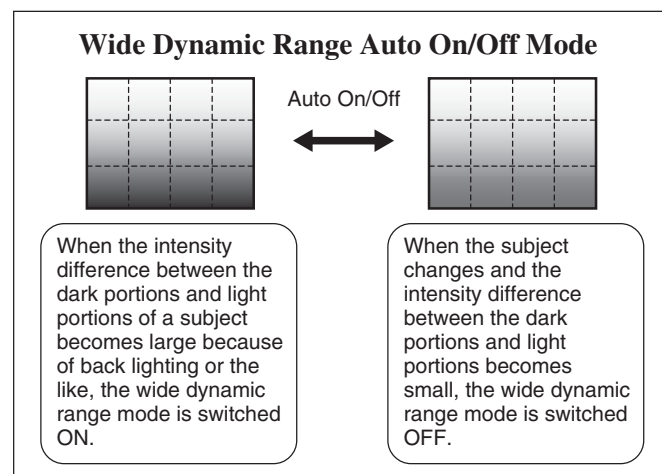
Wide Dynamic Range Auto On/Off Mode

Auto On/Off

When the intensity difference between the dark portions and light portions of a subject becomes large because of back lighting or the like, the wide dynamic range mode is switched ON.

When the subject changes and the intensity difference between the dark portions and light portions becomes small, the wide dynamic range mode is switched OFF.